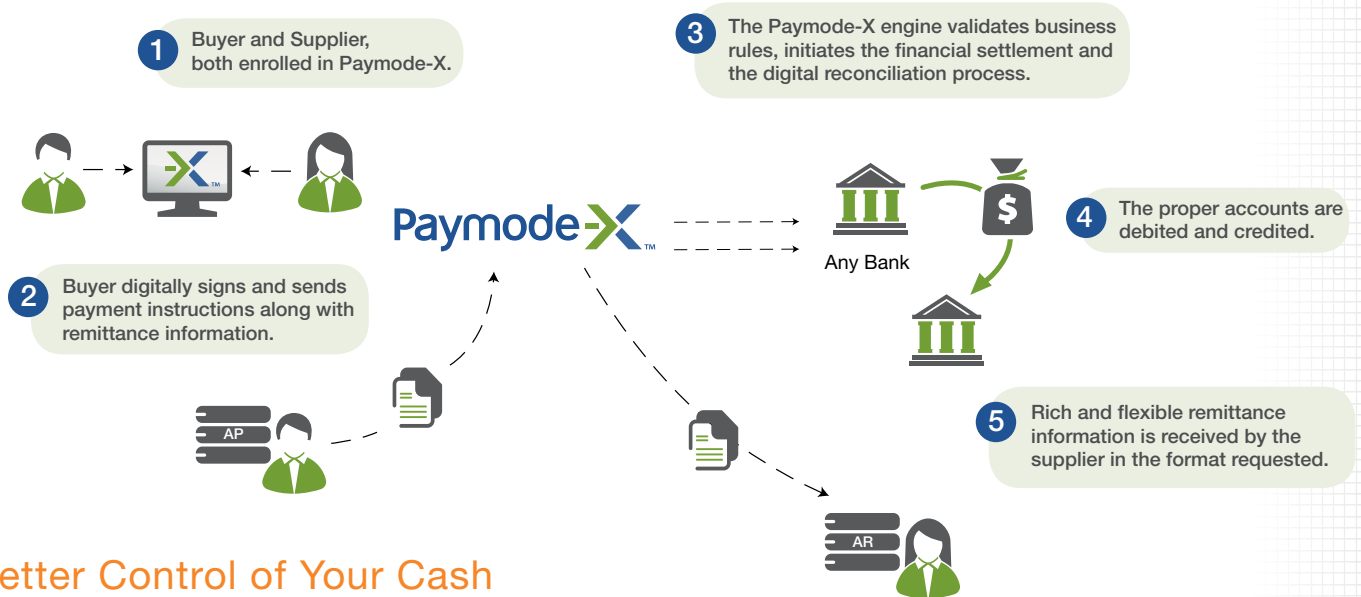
1 Buyer and Supplier, both enrolled in Paymode-X.

3 The Paymode-X engine validates business rules, initiates the financial settlement and the digital reconciliation process.

™

Paymode-X™

Any Bank

4 The proper accounts are debited and credited.

2 Buyer digitally signs and sends payment instructions along with remittance information.

AP

5 Rich and flexible remittance information is received by the supplier in the format requested.

AR

etter Control of Your Cash